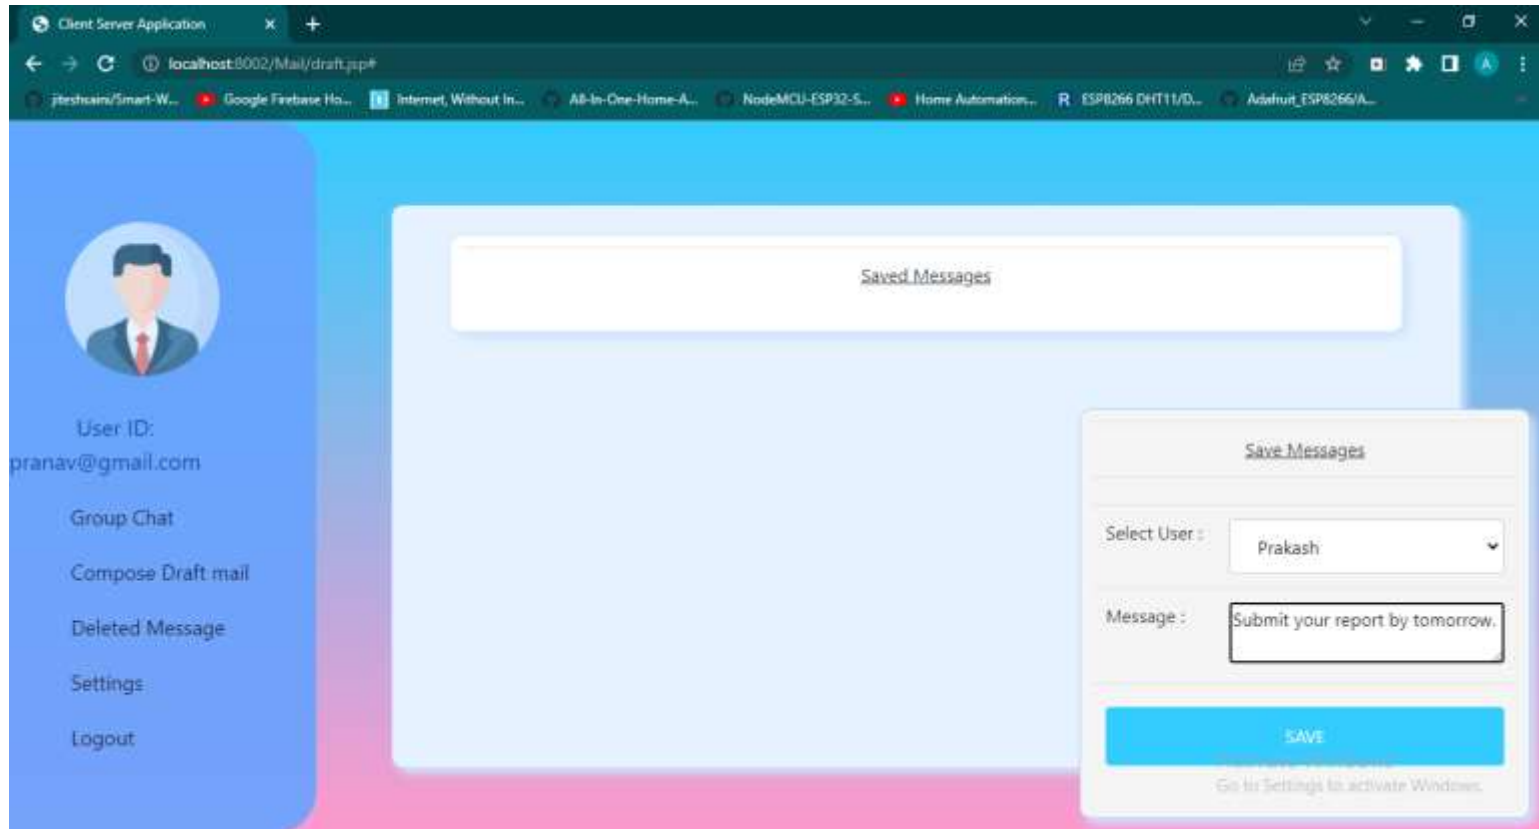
Client Server Application

localhost:8002/Mail/draft.jsp#

jiteshsaini/Smart-W... Google Firebase Ho... Internet, Without In... All-In-One-Home-A... NodeMCU-ESP32-S... Home Automation... ESP8266 DHT11/D... Adafruit_ESP8266/A...

User ID:
pranav@gmail.com

Group Chat

Compose Draft mail

Deleted Message

Settings

Logout

Saved Messages

Save Messages

Select User : Prakash

Message : Submit your report by tomorrow.

SAVE

Activate Windows
Go to Settings to activate Windows.